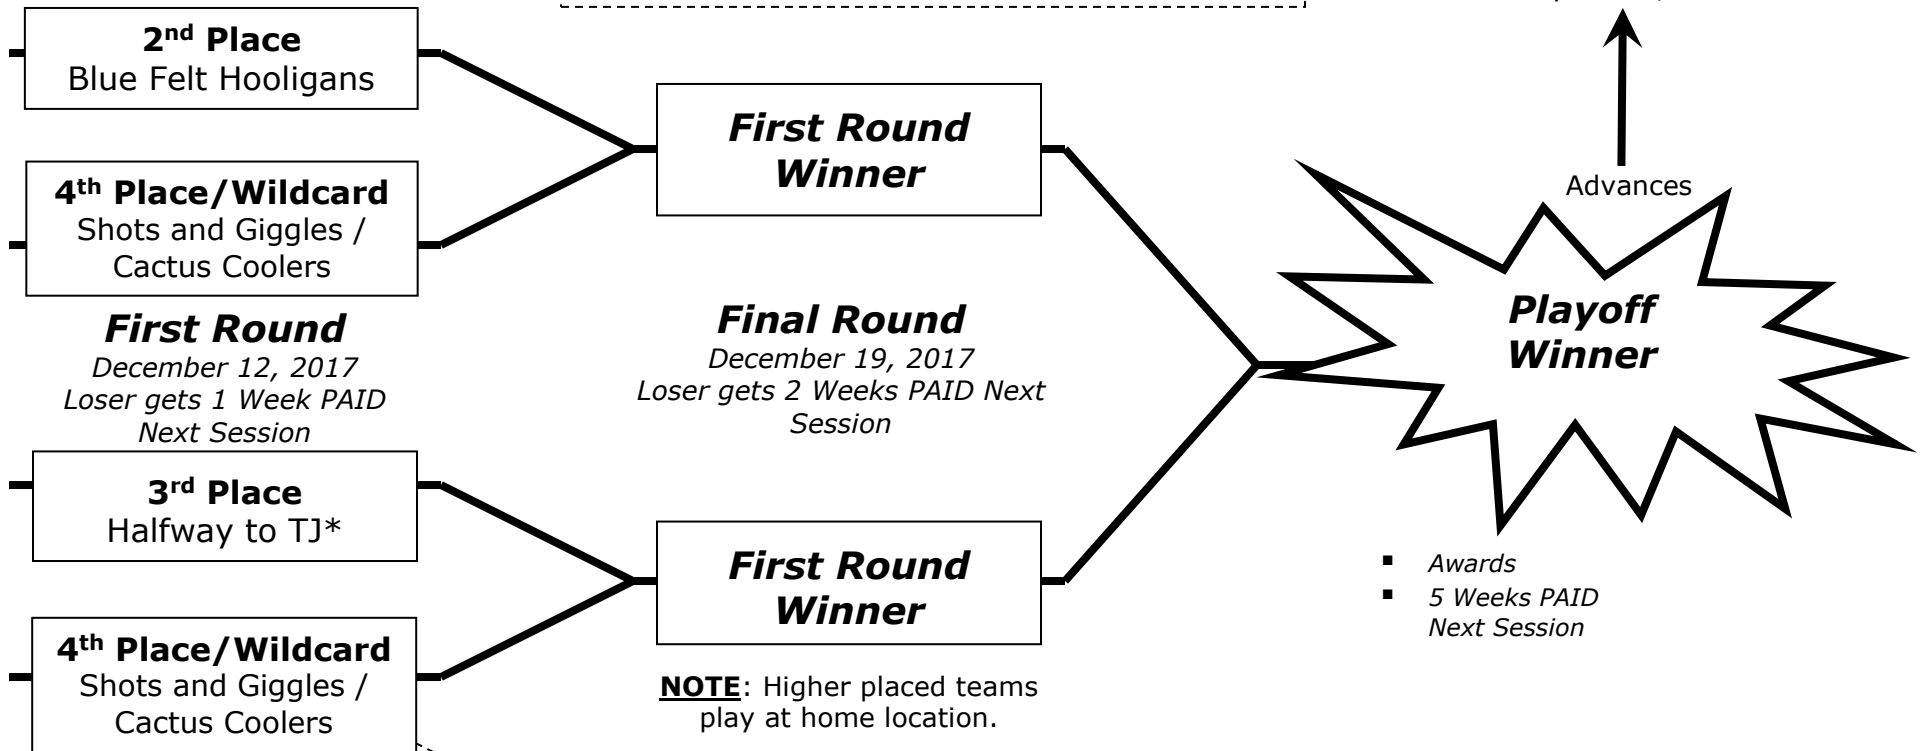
**2nd Place**
Blue Felt Hooligans

**4th Place/Wildcard**
Shots and Giggles / Cactus Coolers

***First Round***
*December 12, 2017*
*Loser gets 1 Week PAID Next Session*

**3rd Place**
Halfway to TJ*

**4th Place/Wildcard**
Shots and Giggles / Cactus Coolers

***First Round Winner***

***Final Round***
*December 19, 2017*
*Loser gets 2 Weeks PAID Next Session*

***First Round Winner***

**NOTE**: Higher placed teams play at home location.

Advances

***Playoff Winner***

- *Awards*
- *5 Weeks PAID Next Session*